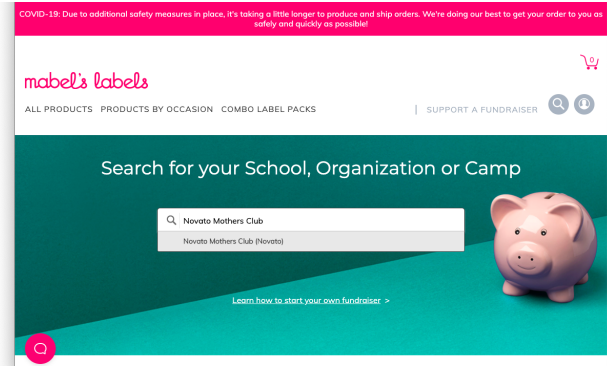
COVID-19: Due to additional safety measures in place, it's taking a little longer to produce and ship orders. We're doing our best to get your order to you as safely and quickly as possible!

0

mabel's labels

ALL PRODUCTS PRODUCTS BY OCCASION COMBO LABEL PACKS | SUPPORT A FUNDRAISER

Search for your School, Organization or Camp

Novato Mothers Club

Novato Mothers Club (Novato)

Learn how to start your own fundraiser >